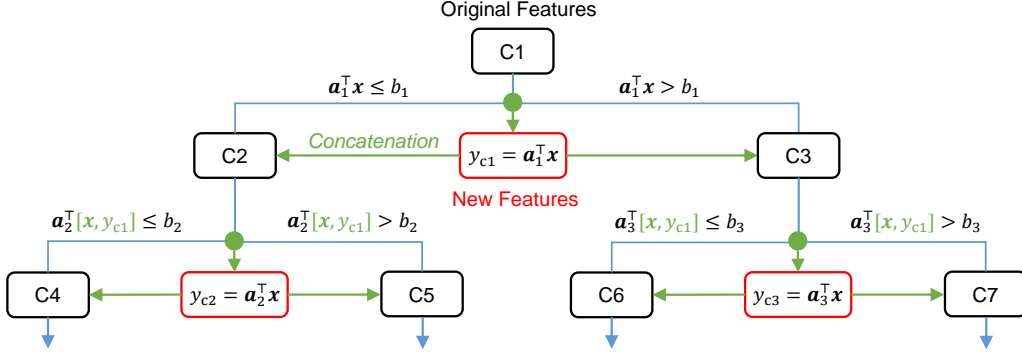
Original Features

C1

$\boldsymbol{a}_1^\top \boldsymbol{x} \leq b_1$

$\boldsymbol{a}_1^\top \boldsymbol{x} > b_1$

C2

Concatenation

$y_{c1} = \boldsymbol{a}_1^\top \boldsymbol{x}$

C3

New Features

$\boldsymbol{a}_2^\top [\boldsymbol{x}, y_{c1}] \leq b_2$

$\boldsymbol{a}_2^\top [\boldsymbol{x}, y_{c1}] > b_2$

$\boldsymbol{a}_3^\top [\boldsymbol{x}, y_{c1}] \leq b_3$

$\boldsymbol{a}_3^\top [\boldsymbol{x}, y_{c1}] > b_3$

C4

$y_{c2} = \boldsymbol{a}_2^\top \boldsymbol{x}$

C5

C6

$y_{c3} = \boldsymbol{a}_3^\top \boldsymbol{x}$

C7